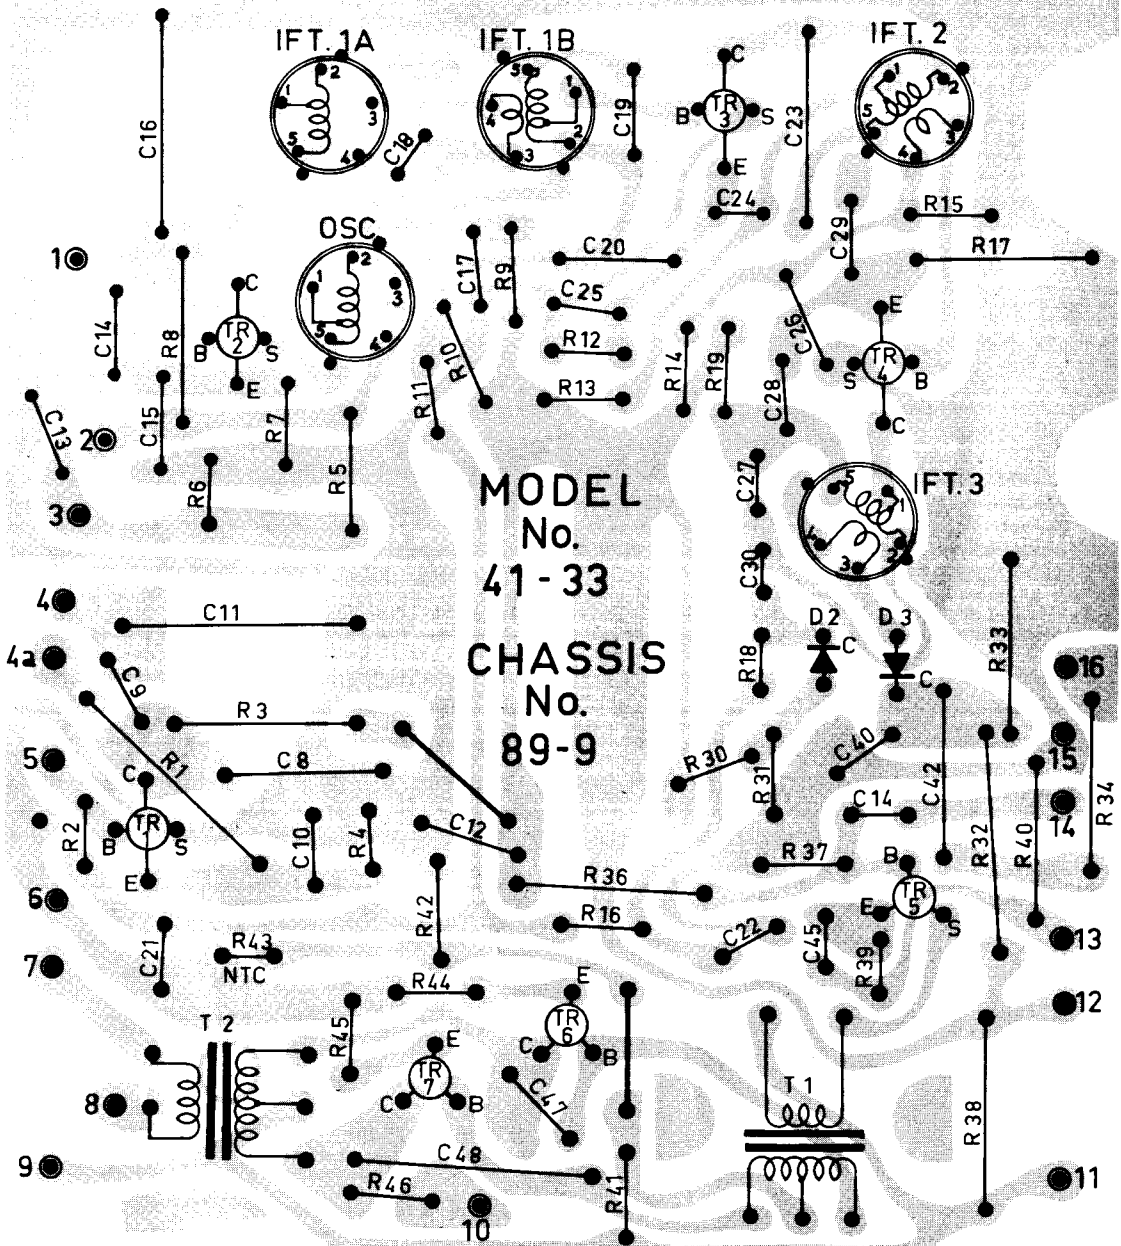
IFT. 1A
2
1
3
5
4
C18
IFT. 1B
5
1
4
2
3
C19
C
TR 3
B S
E
C23
IFT. 2
1
2
5
3
4
C16
OSC
1
2
3
5
4
C24
R15
C29
R17
1
C14
C
TR 2
B S
E
R8
C17
R9
C20
C25
R10
R12
R11
R13
R14
R19
C26
E
TR 4
S B
C
C28
C13
2
C15
R7
R6
R5
3
MODEL No. 41 - 33
CHASSIS No. 89-9
C27
IFT. 3
5
1
4
3
2
C30
R18
D2
C
D3
C
R33
4
4a
C11
C9
R3
R1
C8
5
C
TR
R2 B S
E
C10
R4
C12
R30
R31
C40
C42
C14
R37
B
TR 5
E S
16
15
14
R34
R40
R32
6
7
C21
R43
NTC
R42
R36
R16
C22
C45
R39
13
12
R44
R45
E
TR 6
C B
E
TR 7
C B
C47
T 2
8
T 1
R38
9
C48
R46
10
R41
11